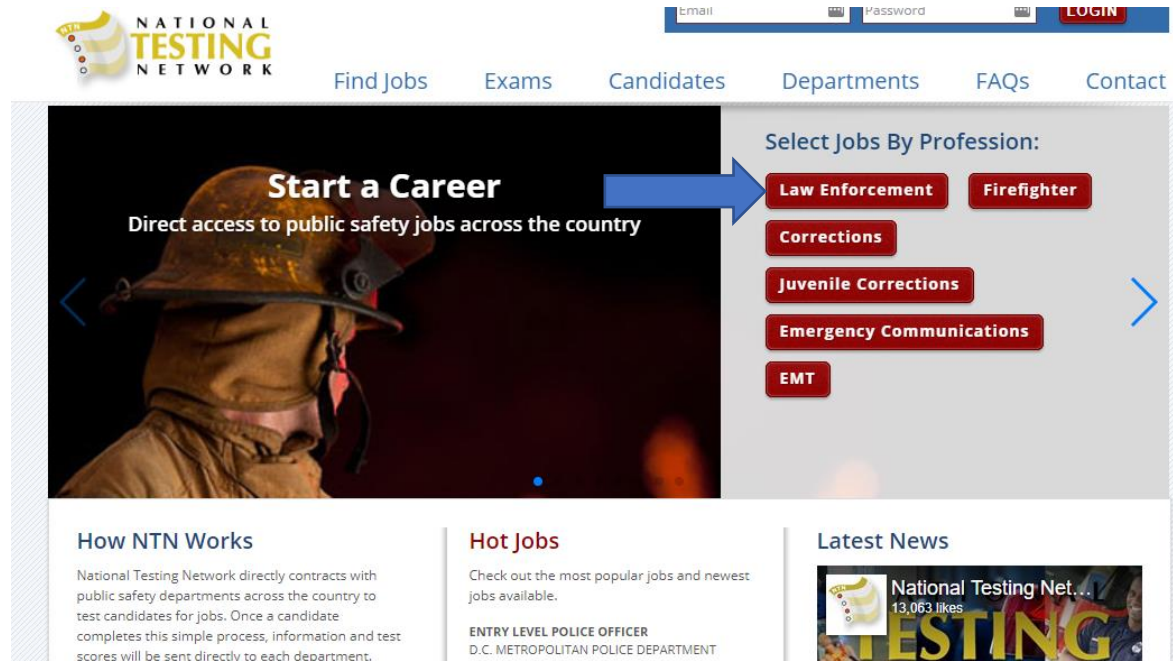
NTN NATIONAL TESTING NETWORK

Email Password LOGIN

Find Jobs Exams Candidates Departments FAQs Contact

Start a Career

Direct access to public safety jobs across the country

Select Jobs By Profession:

Law Enforcement Firefighter

Corrections

Juvenile Corrections

Emergency Communications

EMT

How NTN Works

National Testing Network directly contracts with public safety departments across the country to test candidates for jobs. Once a candidate completes this simple process, information and test scores will be sent directly to each department.

Hot Jobs

Check out the most popular jobs and newest jobs available.

ENTRY LEVEL POLICE OFFICER
D.C. METROPOLITAN POLICE DEPARTMENT

Latest News

National Testing Net...
13,063 likes
TESTING